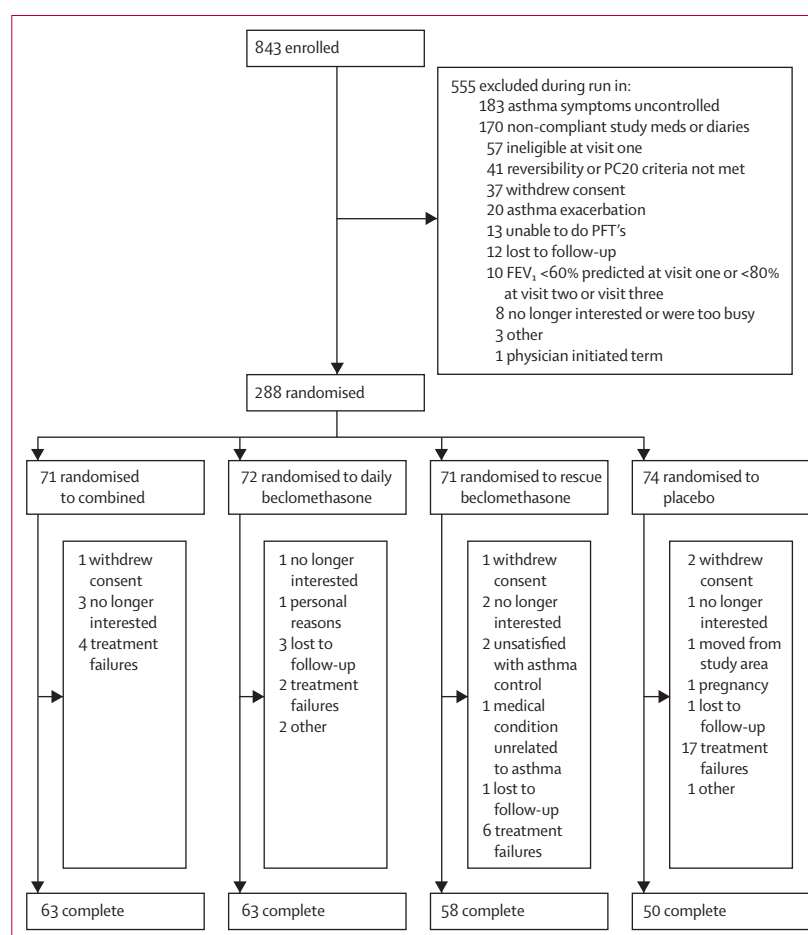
843 enrolled

555 excluded during run in:
183 asthma symptoms uncontrolled
170 non-compliant study meds or diaries
57 ineligible at visit one
41 reversibility or PC20 criteria not met
37 withdrew consent
20 asthma exacerbation
13 unable to do PFT's
12 lost to follow-up
10 FEV$_1$ <60% predicted at visit one or <80% at visit two or visit three
8 no longer interested or were too busy
3 other
1 physician initiated term

288 randomised

71 randomised to combined

72 randomised to daily beclomethasone

71 randomised to rescue beclomethasone

74 randomised to placebo

1 withdrew consent
3 no longer interested
4 treatment failures

1 no longer interested
1 personal reasons
3 lost to follow-up
2 treatment failures
2 other

1 withdrew consent
2 no longer interested
2 unsatisfied with asthma control
1 medical condition unrelated to asthma
1 lost to follow-up
6 treatment failures

2 withdrew consent
1 no longer interested
1 moved from study area
1 pregnancy
1 lost to follow-up
17 treatment failures
1 other

63 complete

63 complete

58 complete

50 complete